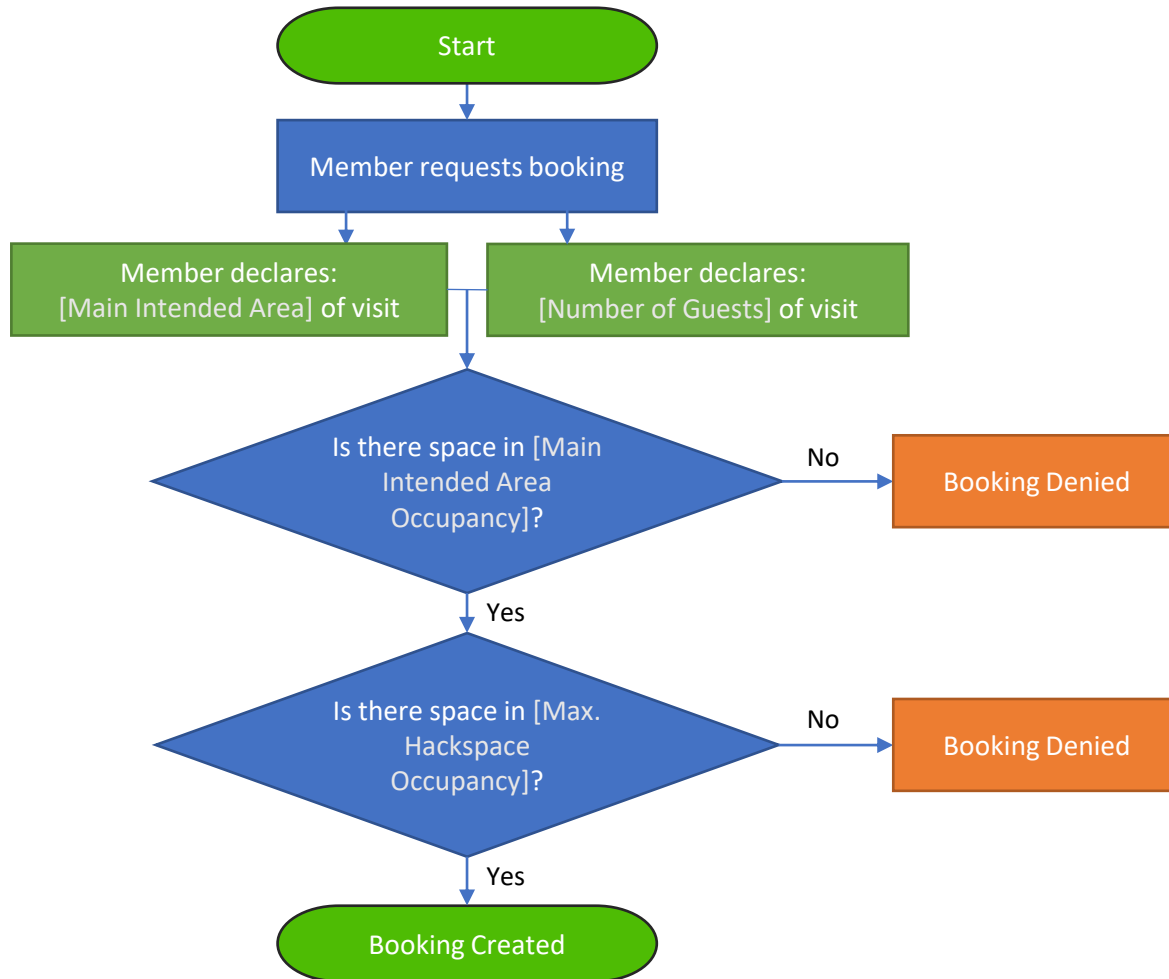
Start

Member requests booking

Member declares:
[Main Intended Area] of visit

Member declares:
[Number of Guests] of visit

Is there space in [Main Intended Area Occupancy]?

No

Booking Denied

Yes

Is there space in [Max. Hackspace Occupancy]?

No

Booking Denied

Yes

Booking Created